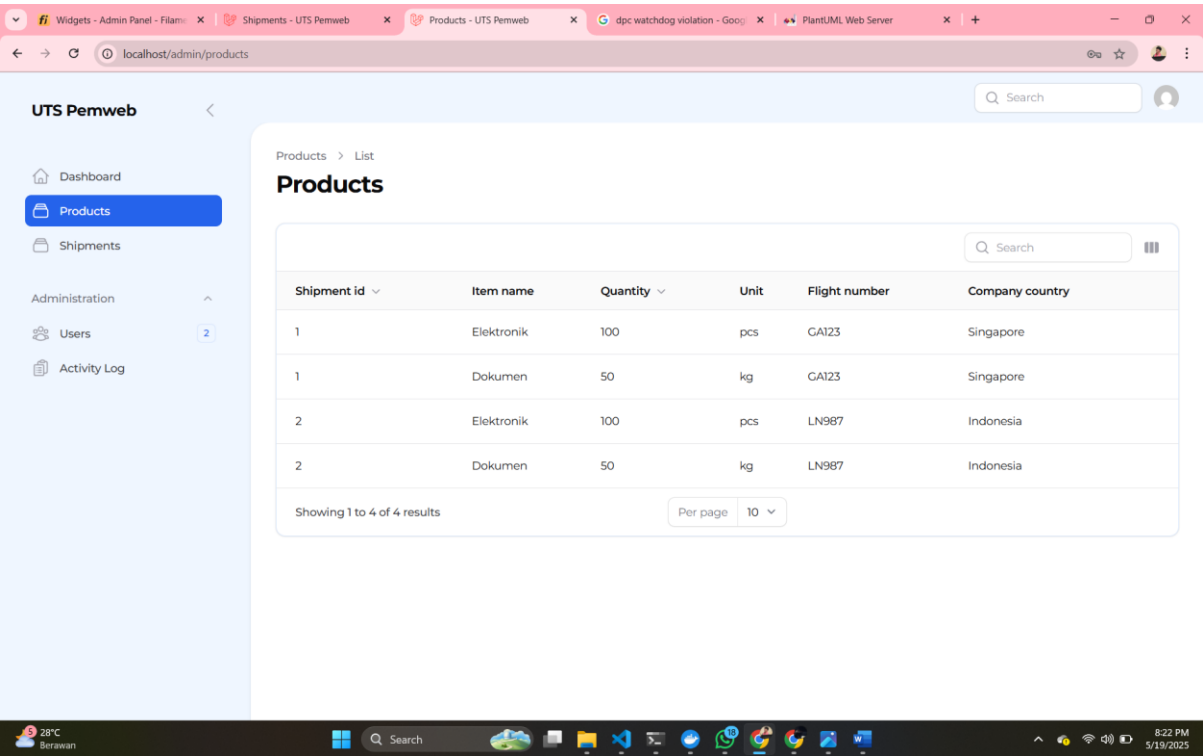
Widgets - Admin Panel - Filame ×
Shipments - UTS Pemweb ×
Products - UTS Pemweb ×
dpc watchdog violation - Goog ×
PlantUML Web Server ×
+

localhost/admin/products

UTS Pemweb

Search

Dashboard
Products
Shipments

Administration
Users 2
Activity Log

Products > List

Products

Search

| Shipment id | Item name | Quantity | Unit | Flight number | Company country |
|---|---|---|---|---|---|
| 1 | Elektronik | 100 | pcs | GA123 | Singapore |
| 1 | Dokumen | 50 | kg | GA123 | Singapore |
| 2 | Elektronik | 100 | pcs | LN987 | Indonesia |
| 2 | Dokumen | 50 | kg | LN987 | Indonesia |

Showing 1 to 4 of 4 results

Per page 10

28°C
Berawan

Search

18

8:22 PM
5/19/2025